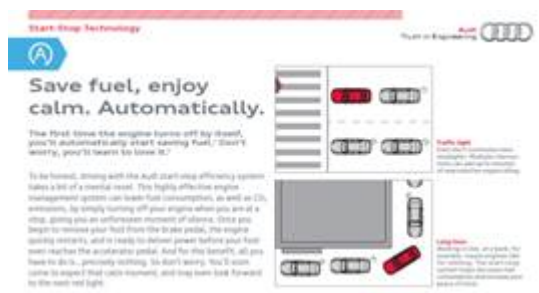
Start-Stop Technology

Audi
Vorsprung durch Technik

Save fuel, enjoy calm. Automatically.

The first time the engine turns off by itself, you'll automatically start saving fuel. Don't worry, you'll learn to love it.

To be honest, driving with the Audi start-stop efficiency system takes a bit of a mental reset. This highly effective engine management system can lower fuel consumption, as well as $CO_2$ emissions, by simply turning off your engine when you are at a stop, giving you an unforeseen moment of silence. Once you begin to remove your foot from the brake pedal, the engine quickly restarts, and is ready to deliver power before your foot even reaches the accelerator pedal. And for this benefit, all you have to do is... precisely nothing. So don't worry. You'll soon come to expect that calm moment, and may even look forward to the next red light.

Traffic light
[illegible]

Long lines
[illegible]